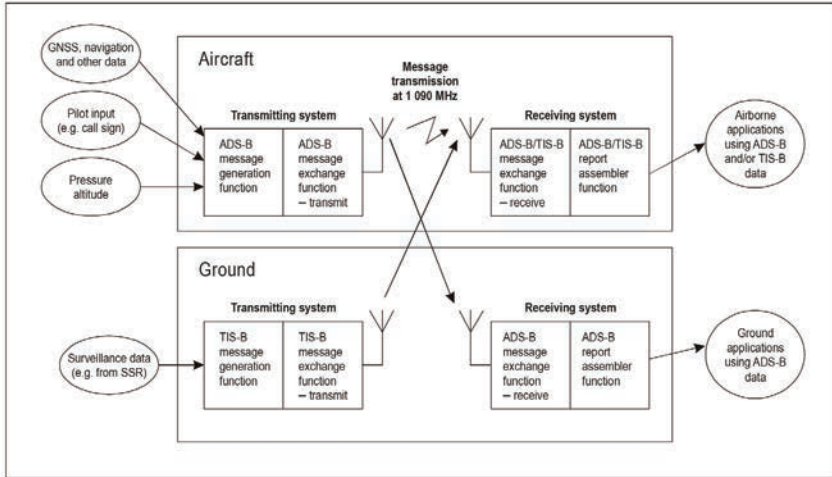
GNSS, navigation and other data

Pilot input (e.g. call sign)

Pressure altitude

Aircraft

Message transmission at 1 090 MHz

Transmitting system

ADS-B message generation function

ADS-B message exchange function – transmit

Receiving system

ADS-B/TIS-B message exchange function – receive

ADS-B/TIS-B report assembler function

Airborne applications using ADS-B and/or TIS-B data

Ground

Transmitting system

Surveillance data (e.g. from SSR)

TIS-B message generation function

TIS-B message exchange function – transmit

Receiving system

ADS-B message exchange function – receive

ADS-B report assembler function

Ground applications using ADS-B data